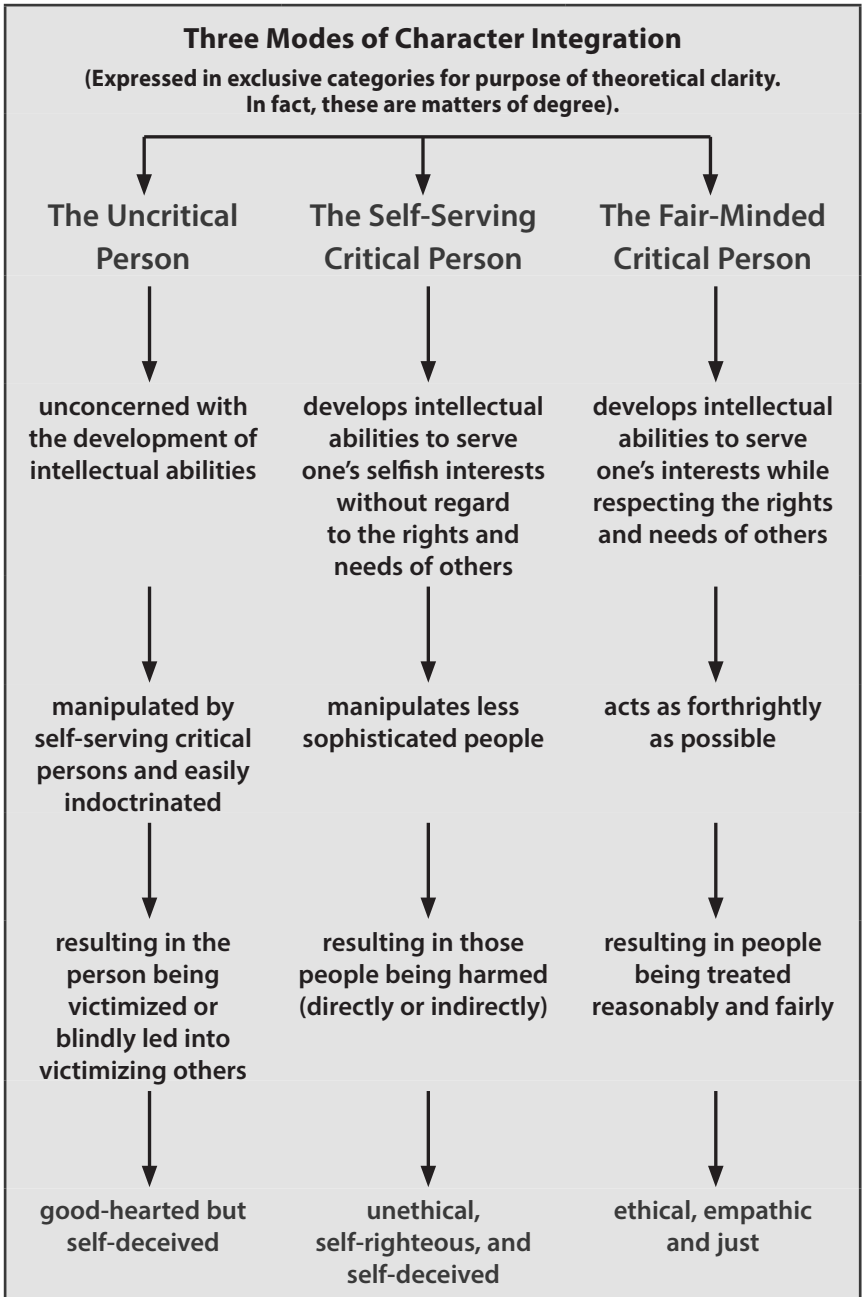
Three Modes of Character Integration
(Expressed in exclusive categories for purpose of theoretical clarity. In fact, these are matters of degree).

The Uncritical Person

unconcerned with the development of intellectual abilities

manipulated by self-serving critical persons and easily indoctrinated

resulting in the person being victimized or blindly led into victimizing others

good-hearted but self-deceived

The Self-Serving Critical Person

develops intellectual abilities to serve one's selfish interests without regard to the rights and needs of others

manipulates less sophisticated people

resulting in those people being harmed (directly or indirectly)

unethical, self-righteous, and self-deceived

The Fair-Minded Critical Person

develops intellectual abilities to serve one's interests while respecting the rights and needs of others

acts as forthrightly as possible

resulting in people being treated reasonably and fairly

ethical, empathic and just